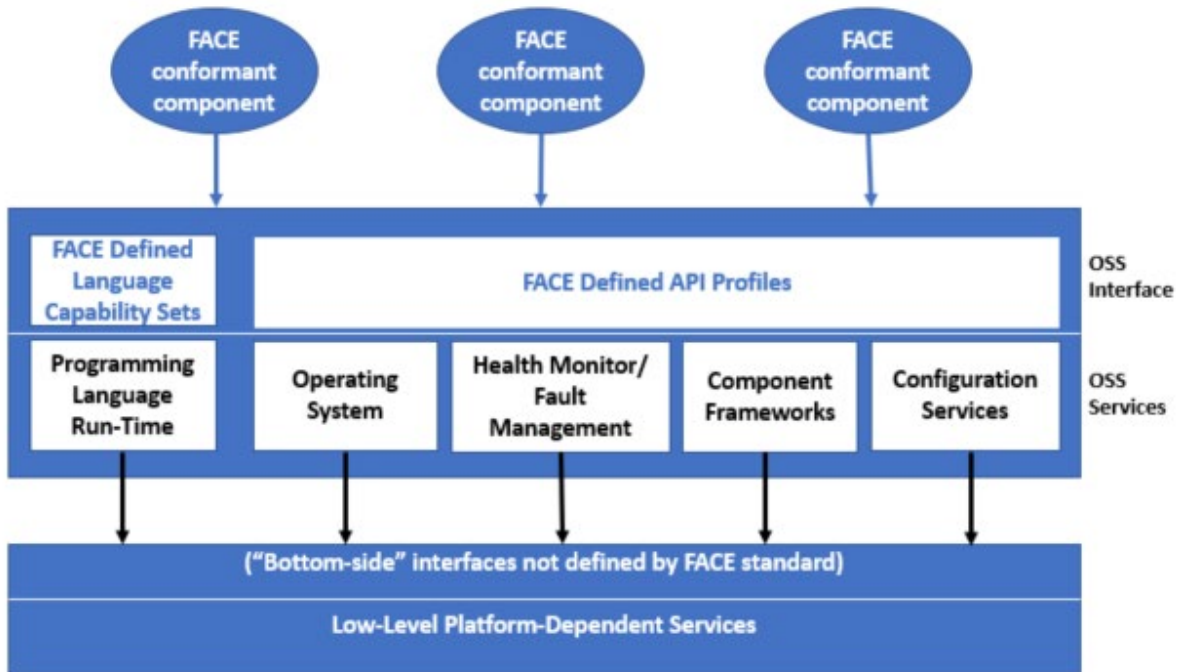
FACE conformant component

FACE conformant component

FACE conformant component

FACE Defined Language Capability Sets

FACE Defined API Profiles

OSS Interface

Programming Language Run-Time

Operating System

Health Monitor/ Fault Management

Component Frameworks

Configuration Services

OSS Services

("Bottom-side" interfaces not defined by FACE standard)

Low-Level Platform-Dependent Services